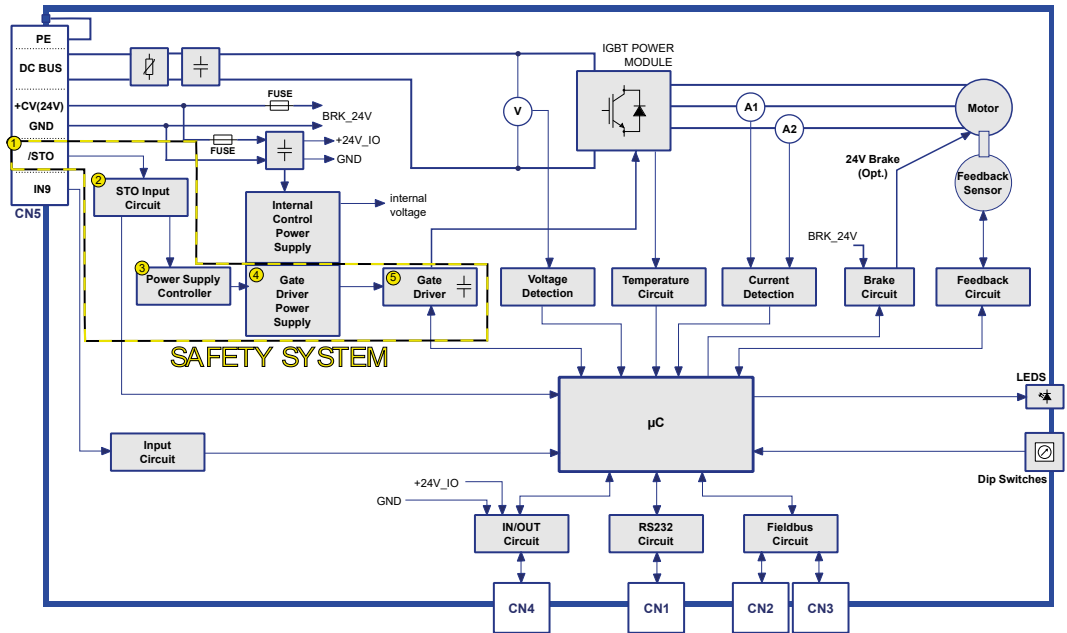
PE
DC BUS
+CV(24V)
GND
1 /STO
IN9
CN5

FUSE
BRK_24V
FUSE
+24V_IO
GND

IGBT POWER MODULE
V
A1
A2
Motor
24V Brake (Opt.)
Feedback Sensor

2 STO Input Circuit
Internal Control Power Supply
internal voltage
3 Power Supply Controller
4 Gate Driver Power Supply
5 Gate Driver
SAFETY SYSTEM

Voltage Detection
Temperature Circuit
Current Detection
BRK_24V
Brake Circuit
Feedback Circuit

LEDS
μC
Dip Switches
Input Circuit

+24V_IO
GND
IN/OUT Circuit
RS232 Circuit
Fieldbus Circuit

CN4
CN1
CN2
CN3